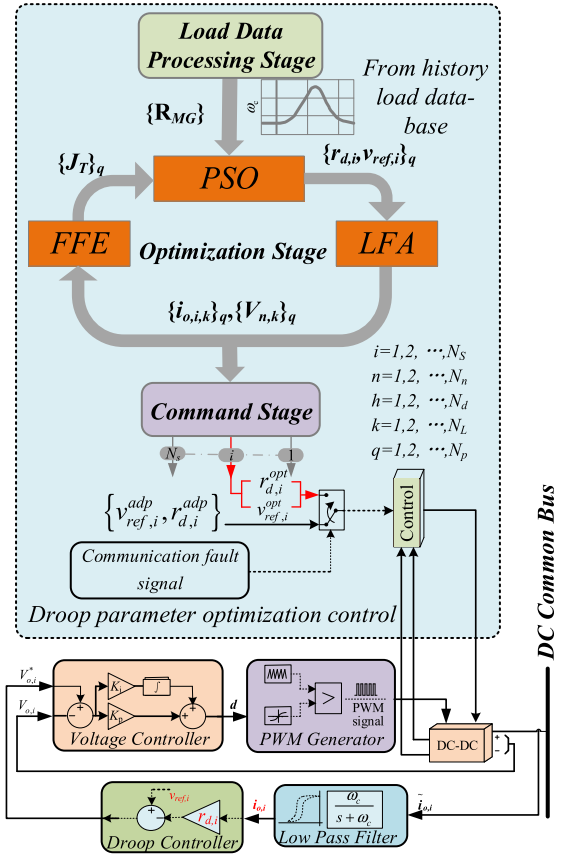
Load Data Processing Stage

From history load database

$\{\mathbf{R}_{MG}\}$

$\omega_c$

$\{J_T\}_q$

PSO

$\{r_{d,i}, v_{ref,i}\}_q$

FFE

Optimization Stage

LFA

$\{i_{o,i,k}\}_q, \{V_{n,k}\}_q$

$i=1,2, \cdots, N_S$
$n=1,2, \cdots, N_n$
$h=1,2, \cdots, N_d$
$k=1,2, \cdots, N_L$
$q=1,2, \cdots, N_p$

Command Stage

$N_s$

$i$

1

$r_{d,i}^{opt}$

$v_{ref,i}^{opt}$

$\left\{v_{ref,i}^{adp}, r_{d,i}^{adp}\right\}$

Control1

Communication fault signal

Droop parameter optimization control

DC Common Bus

$V_{o,i}^*$

$V_{o,i}$

$K_i$

$\int$

$K_p$

d

Voltage Controller

PWM signal

PWM Generator

DC-DC

$v_{ref,i}$

$r_{d,i}$

$i_{o,i}$

$\frac{\omega_c}{s+\omega_c}$

$\bar{i}_{o,i}$

Droop Controller

Low Pass Filter